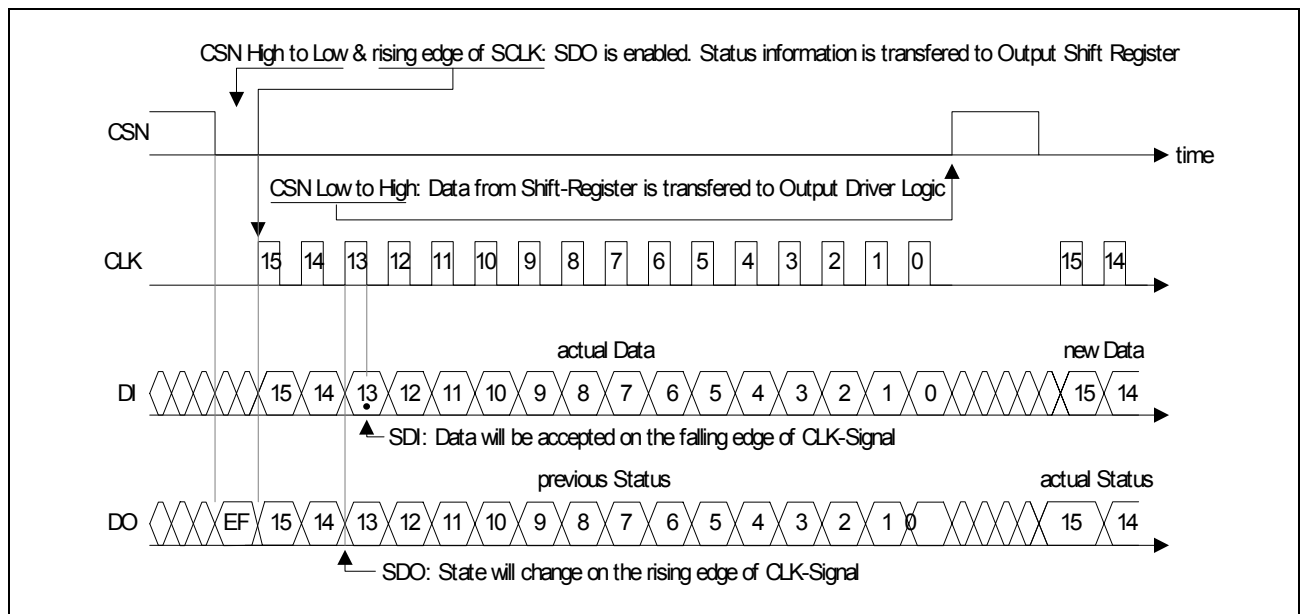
CSN High to Low & rising edge of SCLK: SDO is enabled. Status information is transfered to Output Shift Register

CSN

time

CSN Low to High: Data from Shift-Register is transfered to Output Driver Logic

CLK 15 14 13 12 11 10 9 8 7 6 5 4 3 2 1 0 15 14

actual Data

new Data

DI 15 14 13 12 11 10 9 8 7 6 5 4 3 2 1 0 15 14

SDI: Data will be accepted on the falling edge of CLK-Signal

previous Status

actual Status

DO EF 15 14 13 12 11 10 9 8 7 6 5 4 3 2 1 0 15 14

SDO: State will change on the rising edge of CLK-Signal